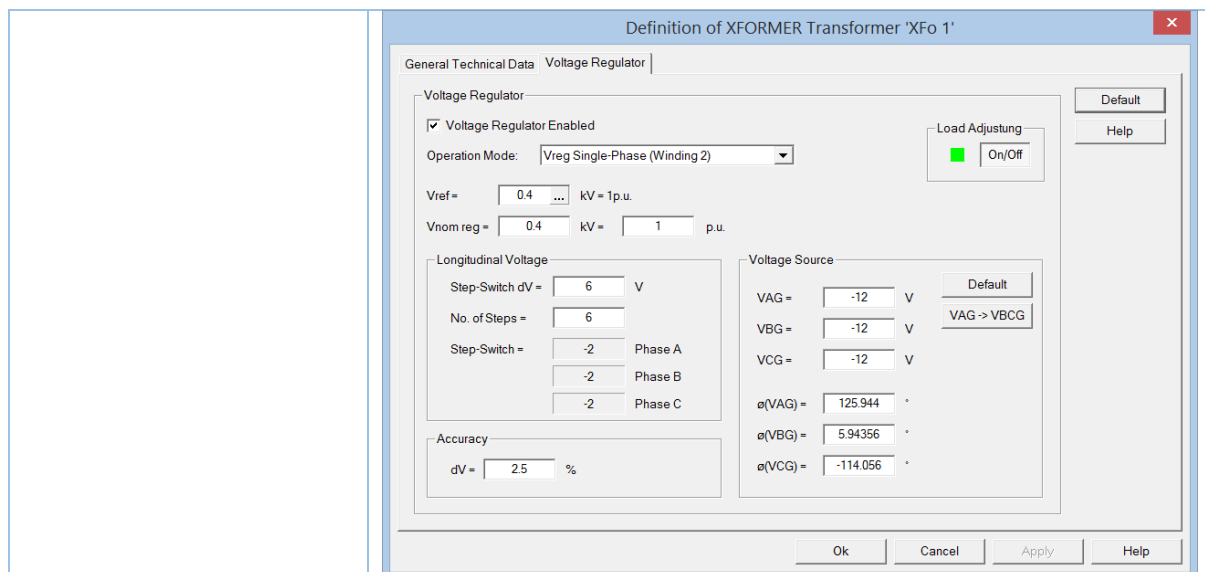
Definition of XFORMER Transformer 'XFo 1'

General Technical Data | Voltage Regulator

Voltage Regulator

☑ Voltage Regulator Enabled

Operation Mode: Vreg Single-Phase (Winding 2)

Load Adjustung
On/Off

Vref = 0.4 ... kV = 1p.u.

Vnom reg = 0.4 kV = 1 p.u.

Longitudinal Voltage

Step-Switch dV = 6 V

No. of Steps = 6

Step-Switch = -2 Phase A
-2 Phase B
-2 Phase C

Accuracy

dV = 2.5 %

Voltage Source

VAG = -12 V

VBG = -12 V

VCG = -12 V

ø(VAG) = 125.944 °

ø(VBG) = 5.94356 °

ø(VCG) = -114.056 °

Default

VAG -> VBCG

Default

Help

Ok | Cancel | Apply | Help